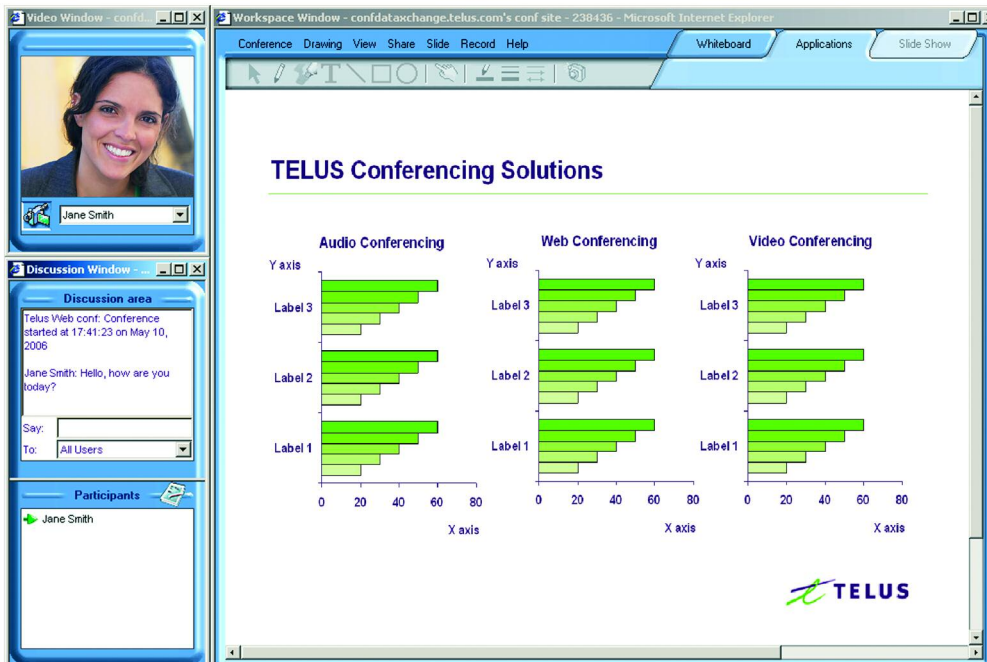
Video Window - confd...

Jane Smith

Discussion Window - ...

Discussion area

Telus Web conf: Conference started at 17:41:23 on May 10, 2006

Jane Smith: Hello, how are you today?

Say:

To: All Users

Participants

Jane Smith

Workspace Window - confdataxchange.telus.com's conf site - 238436 - Microsoft Internet Explorer

Conference Drawing View Share Slide Record Help

Whiteboard Applications Slide Show

TELUS Conferencing Solutions

Audio Conferencing

Y axis

Label 3

Label 2

Label 1

0 20 40 60 80

X axis

Web Conferencing

Y axis

Label 3

Label 2

Label 1

0 20 40 60 80

X axis

Video Conferencing

Y axis

Label 3

Label 2

Label 1

0 20 40 60 80

X axis

TELUS